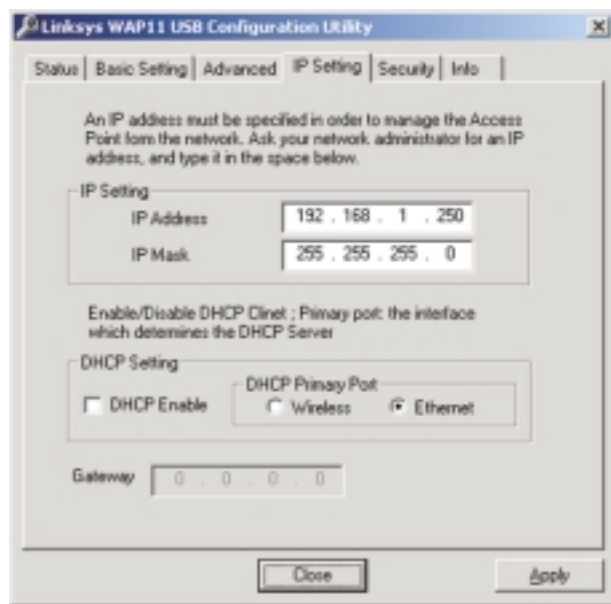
Linksys WAP11 USB Configuration Utility

×

Status | Basic Setting | Advanced | IP Setting | Security | Info

An IP address must be specified in order to manage the Access Point form the network. Ask your network administrator for an IP address, and type it in the space below.

IP Setting

IP Address 192 . 168 . 1 . 250

IP Mask 255 . 255 . 255 . 0

Enable/Disable DHCP Clinet ; Primary port: the interface which determines the DHCP Server

DHCP Setting

DHCP Enable

DHCP Primary Port

Wireless

Ethernet

Gateway 0 . 0 . 0 . 0

Close

Apply